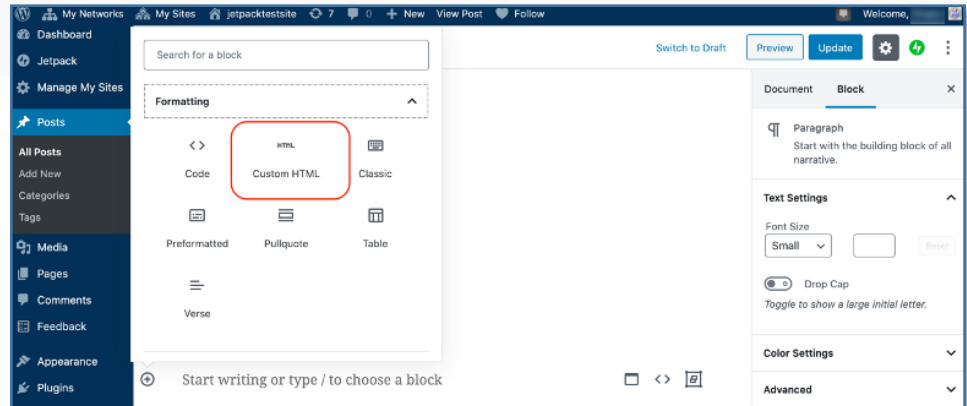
My Networks My Sites jetpacktestsite 7 0 New View Post Follow Welcome,

Dashboard
Jetpack
Manage My Sites
Posts
All Posts
Add New
Categories
Tags
Media
Pages
Comments
Feedback
Appearance
Plugins

Search for a block

Formatting

Code
HTML
Custom HTML
Classic
Preformatted
Pullquote
Table
Verse

Start writing or type / to choose a block

Switch to Draft Preview Update

Document Block

Paragraph
Start with the building block of all narrative.

Text Settings
Font Size
Small
Reset
Drop Cap
Toggle to show a large initial letter.

Color Settings
Advanced